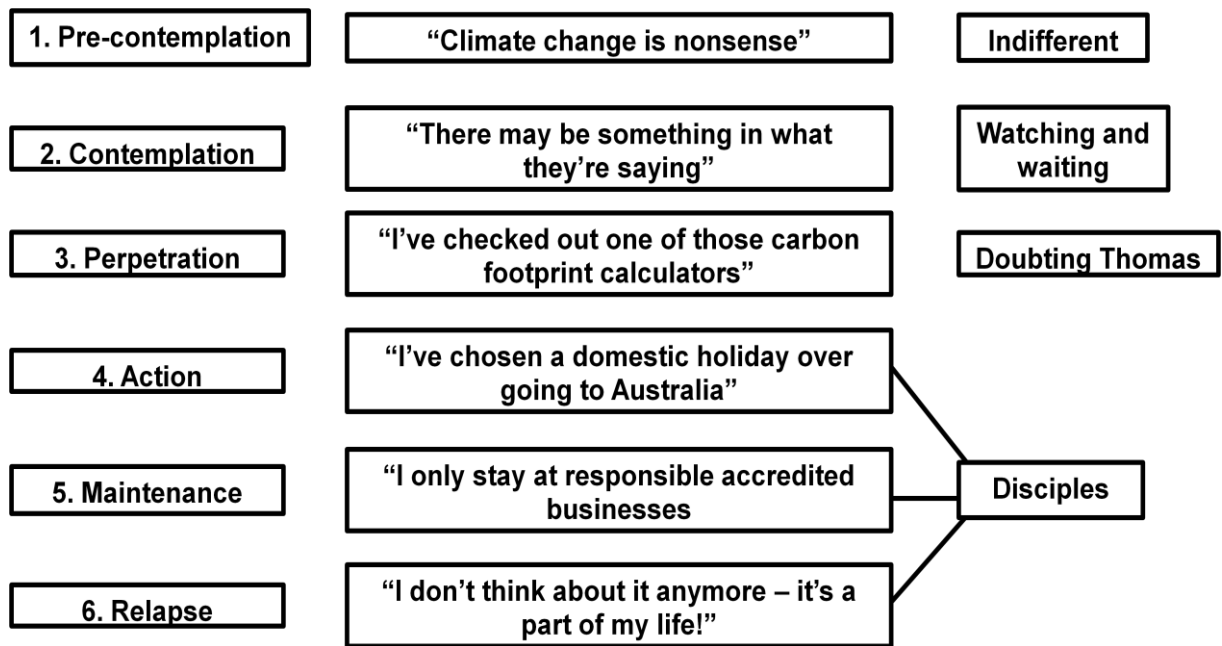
1. Pre-contemplation

"Climate change is nonsense"

Indifferent

2. Contemplation

"There may be something in what they're saying"

Watching and waiting

3. Perpetration

"I've checked out one of those carbon footprint calculators"

Doubting Thomas

4. Action

"I've chosen a domestic holiday over going to Australia"

5. Maintenance

"I only stay at responsible accredited businesses

Disciples

6. Relapse

"I don't think about it anymore – it's a part of my life!"